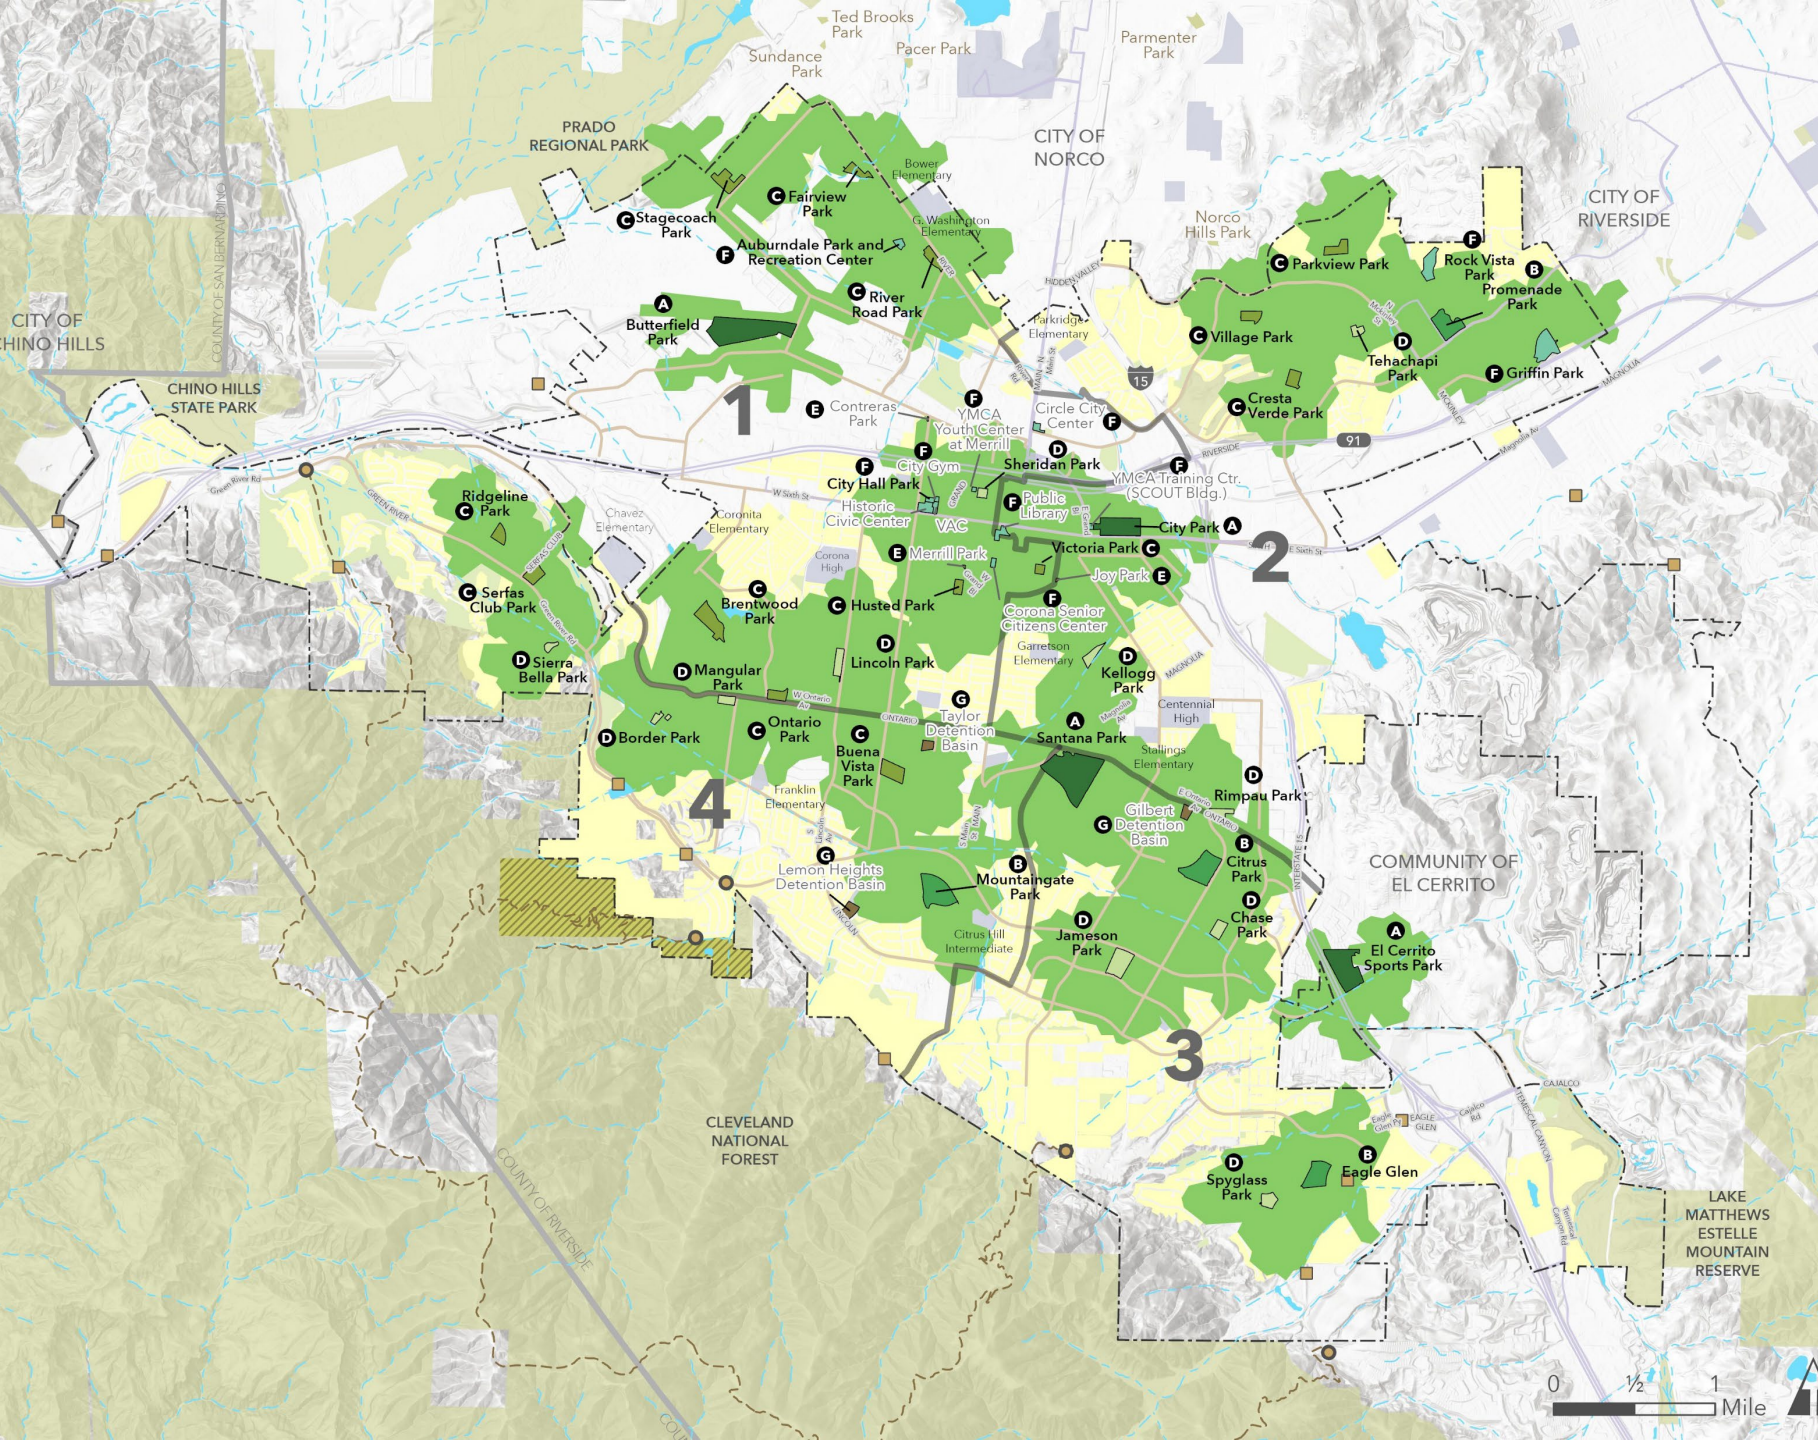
Ted Brooks Park
Sundance Park
Pacer Park
Parmenter Park
PRADO REGIONAL PARK
CITY OF NORCO
Bower Elementary
C Fairview Park
C Stagecoach Park
G. Washington Elementary
F Auburndale Park and Recreation Center
C River Road Park
A Butterfield Park
Norco Hills Park
CITY OF RIVERSIDE
C Parkview Park
F Rock Vista Park
B Promenade Park
C Village Park
D Tehachapi Park
F Griffin Park
C Cresta Verde Park
CITY OF CHINO HILLS
CHINO HILLS STATE PARK
COUNTY OF SAN BERNARDINO
1
E Contreras Park
F YMCA Youth Center at Merrill
Circle City Center F
Parkridge Elementary
15
91
D Sheridan Park
F City Gym
F City Hall Park
F YMCA Training Ctr. (SCOUT Bldg.)
Historic Civic Center
F Public Library
VAC
City Park A
2
C Ridgeline Park
Chavez Elementary
Coronita Elementary
Corona High
E Merrill Park
Victoria Park C
Joy Park E
C Brentwood Park
C Husted Park
F Corona Senior Citizens Center
C Serfas Club Park
D Sierra Bella Park
D Lincoln Park
Garretson Elementary
D Kellogg Park
D Mangular Park
G Taylor Detention Basin
Centennial High
C Ontario Park
C Buena Vista Park
A Santana Park
D Border Park
Stallings Elementary
D Rimpau Park
4
Franklin Elementary
G Gilbert Detention Basin
B Citrus Park
G Lemon Heights Detention Basin
B Mountaingate Park
COMMUNITY OF EL CERRITO
D Chase Park
D Jameson Park
Citrus Hill Intermediate
A El Cerrito Sports Park
3
CLEVELAND NATIONAL FOREST
COUNTY OF RIVERSIDE
D Spyglass Park
B Eagle Glen
LAKE MATTHEWS ESTELLE MOUNTAIN RESERVE
0 ½ 1 Mile